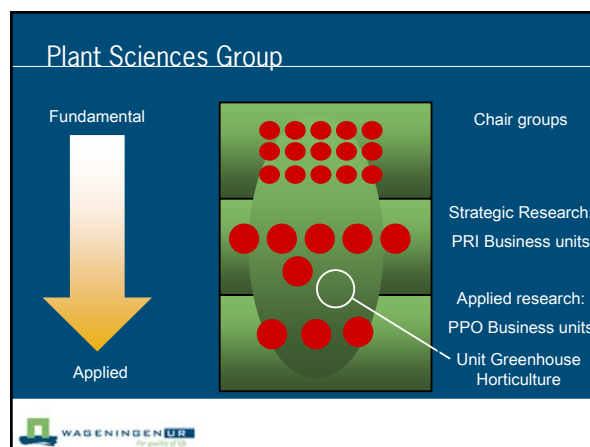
Plant Sciences Group

Fundamental

Applied

Chair groups

Strategic Research:

PRI Business units

Applied research:

PPO Business units

Unit Greenhouse Horticulture

WAGENINGEN UR

For quality of life